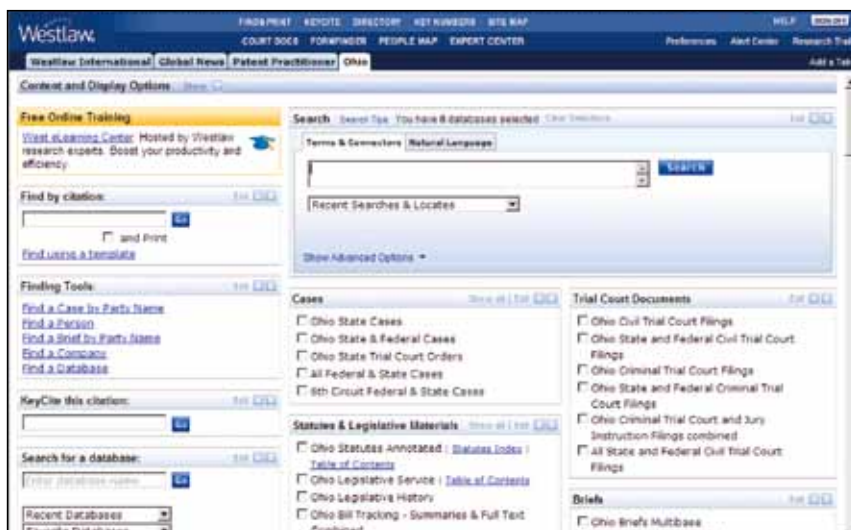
Westlaw.

FIND&PRINT KEYCITE DIRECTORY KEY NUMBERS SITE MAP
COURT DOCS FORMFINDER PEOPLE MAP EXPERT CENTER

HELP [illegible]
Preferences Alert Center Research Trail

Westlaw International | Global News | Patent Practitioner | Ohio
Add a Tab

Content and Display Options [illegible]

Free Online Training
West eLearning Center: Hosted by Westlaw research experts. Boost your productivity and efficiency.

Find by citation: Edit
Go
☐ and Print
Find using a template

Finding Tools: Edit
Find a Case by Party Name
Find a Person
Find a Brief by Party Name
Find a Company
Find a Database

KeyCite this citation: Edit
Go

Search for a database: Edit
Enter database name
Go
Recent Databases
Favorite Databases

Search Search Tips You have 8 databases selected Clear Selections Edit
Terms & Connectors | Natural Language
Search
Recent Searches & Locates
Show Advanced Options

Cases Show all | Edit
☐ Ohio State Cases
☐ Ohio State & Federal Cases
☐ Ohio State Trial Court Orders
☐ All Federal & State Cases
☐ 6th Circuit Federal & State Cases

Statutes & Legislative Materials Show all | Edit
☐ Ohio Statutes Annotated | Statutes Index | Table of Contents
☐ Ohio Legislative Service | Table of Contents
☐ Ohio Legislative History
☐ Ohio Bill Tracking - Summaries & Full Text Combined

Trial Court Documents Edit
☐ Ohio Civil Trial Court Filings
☐ Ohio State and Federal Civil Trial Court Filings
☐ Ohio Criminal Trial Court Filings
☐ Ohio State and Federal Criminal Trial Court Filings
☐ Ohio Criminal Trial Court and Jury Instruction Filings combined
☐ All State and Federal Civil Trial Court Filings

Briefs Edit
☐ Ohio Briefs Multibase